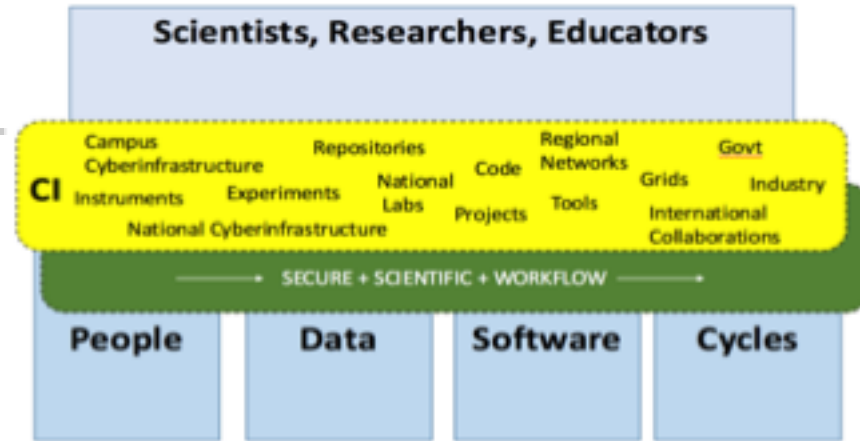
Scientists, Researchers, Educators

CI

Campus Cyberinfrastructure

Repositories

Regional Networks

Govt

Code

Instruments

Experiments

National Labs

Grids

Industry

Tools

Projects

International Collaborations

National Cyberinfrastructure

SECURE + SCIENTIFIC + WORKFLOW

People

Data

Software

Cycles